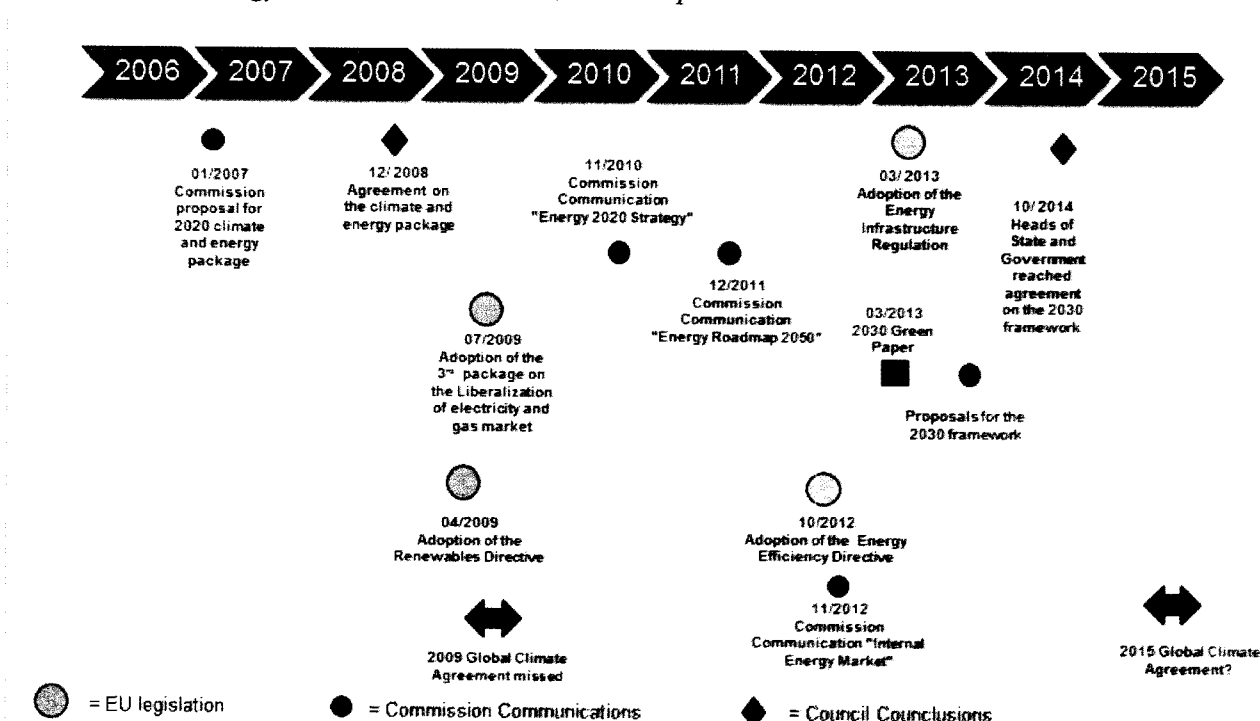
2006 2007 2008 2009 2010 2011 2012 2013 2014 2015

01/2007 Commission proposal for 2020 climate and energy package

12/2008 Agreement on the climate and energy package

11/2010 Commission Communication "Energy 2020 Strategy"

03/2013 Adoption of the Energy Infrastructure Regulation

10/2014 Heads of State and Government reached agreement on the 2030 framework

12/2011 Commission Communication "Energy Roadmap 2050"

03/2013 2030 Green Paper

07/2009 Adoption of the 3rd package on the Liberalization of electricity and gas market

Proposals for the 2030 framework

04/2009 Adoption of the Renewables Directive

10/2012 Adoption of the Energy Efficiency Directive

11/2012 Commission Communication "Internal Energy Market"

2009 Global Climate Agreement missed

2015 Global Climate Agreement?

= EU legislation

= Commission Communications

= Council Counclusions